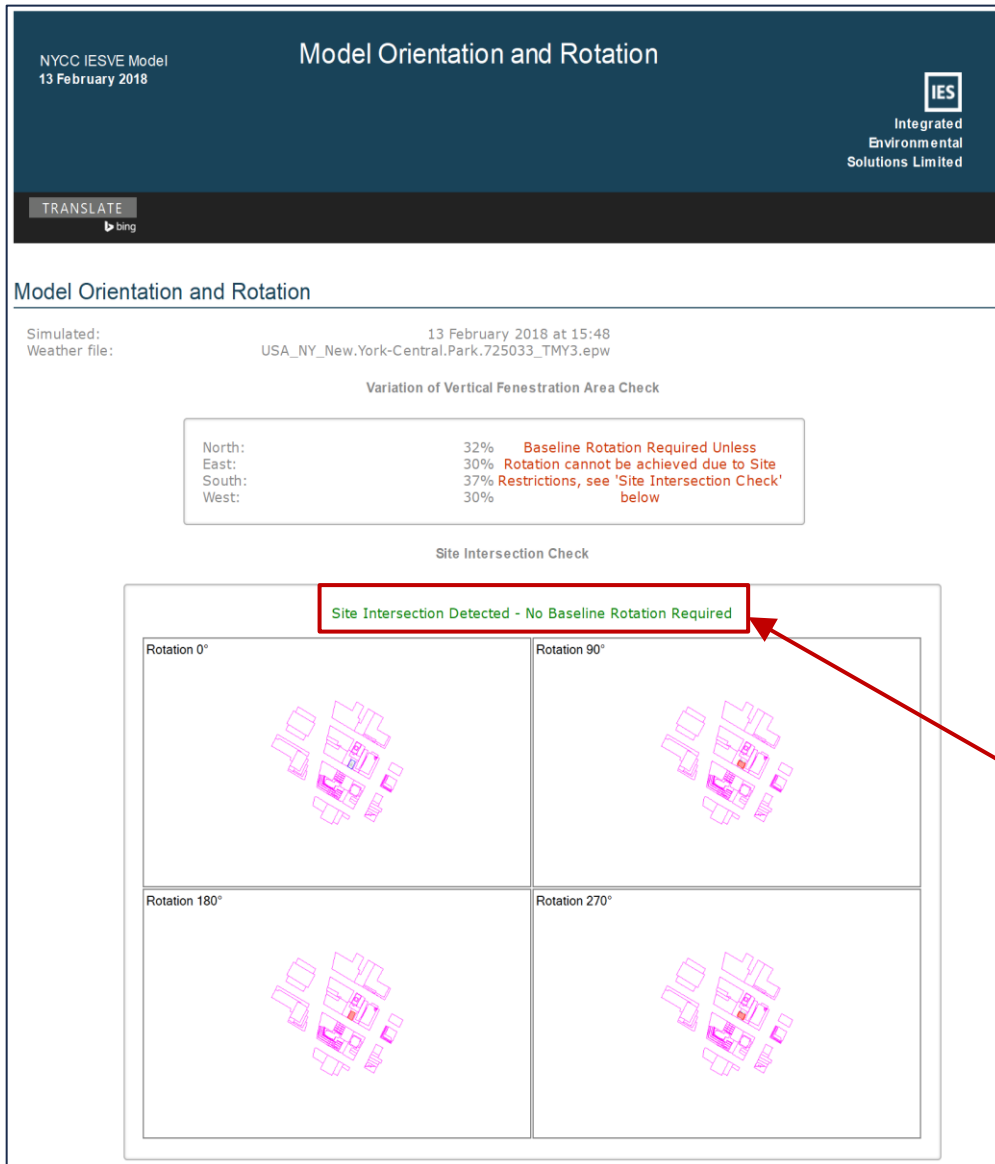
NYCC IESVE Model
13 February 2018

Model Orientation and Rotation

IES
Integrated Environmental Solutions Limited

TRANSLATE
bing

Model Orientation and Rotation

Simulated: 13 February 2018 at 15:48
Weather file: USA_NY_New.York-Central.Park.725033_TMY3.epw

Variation of Vertical Fenestration Area Check

| North: | 32% |
|---|---|
| East: | 30% |
| South: | 37% |
| West: | 30% |

Baseline Rotation Required Unless Rotation cannot be achieved due to Site Restrictions, see 'Site Intersection Check' below

Site Intersection Check

Site Intersection Detected - No Baseline Rotation Required

Rotation 0°

Rotation 90°

Rotation 180°

Rotation 270°